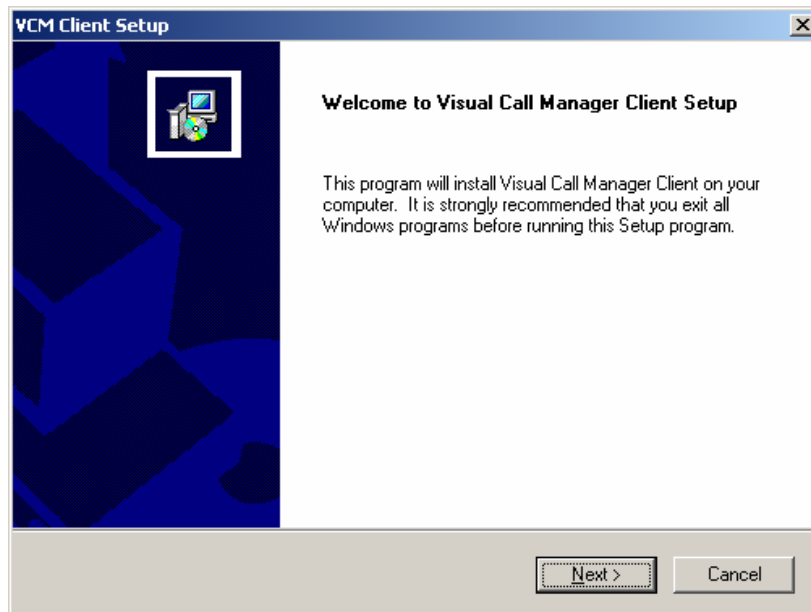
VCM Client Setup

×

Welcome to Visual Call Manager Client Setup

This program will install Visual Call Manager Client on your computer. It is strongly recommended that you exit all Windows programs before running this Setup program.

Next >

Cancel